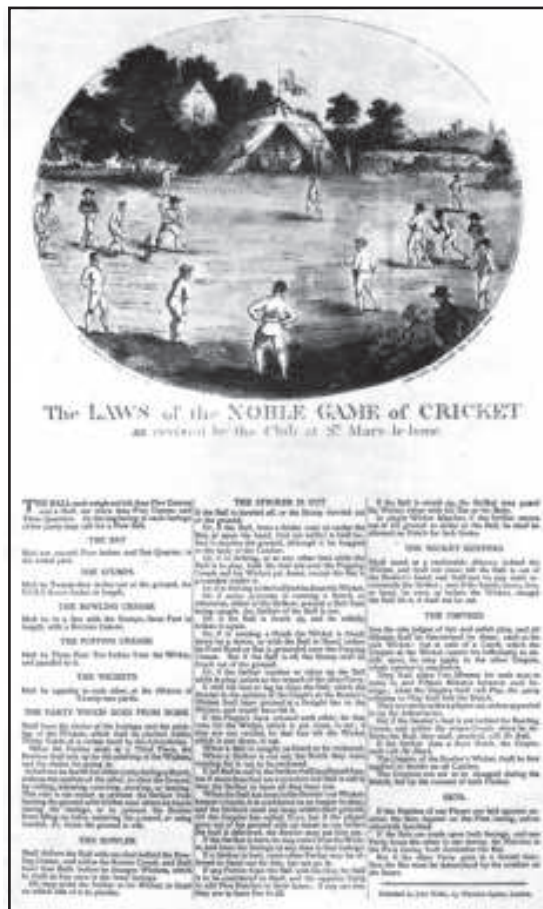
The LAWS of the NOBLE GAME of CRICKET
as revised by the Club at St. Mary-le-bone

THE BALL must weigh not less than Five Ounces and a Half, nor more than Five Ounces and Three Quarters. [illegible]

THE BAT
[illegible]

THE STUMPS
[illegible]

THE BOWLING CREASE
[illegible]

THE POPPING CREASE
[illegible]

THE WICKETS
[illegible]

THE PARTY WHICH GOES FROM HOME
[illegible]

THE BOWLER
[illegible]

THE STRIKER IS OUT
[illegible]

THE WICKET KEEPERS
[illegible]

THE UMPIRES
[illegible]

BETS
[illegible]

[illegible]